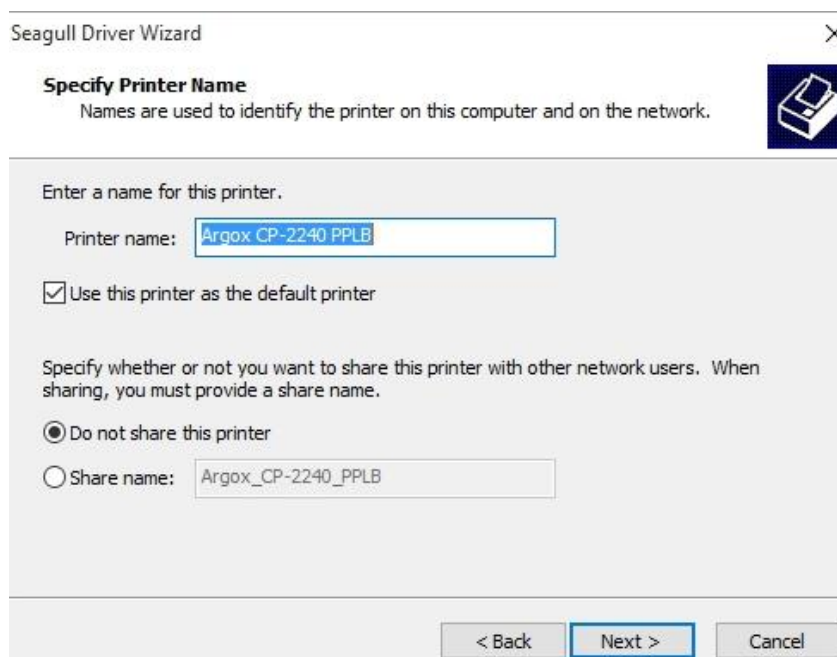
Seagull Driver Wizard

×

**Specify Printer Name**
Names are used to identify the printer on this computer and on the network.

Enter a name for this printer.

Printer name: Argox CP-2240 PPLB

Use this printer as the default printer

Specify whether or not you want to share this printer with other network users. When sharing, you must provide a share name.

Do not share this printer

Share name: Argox_CP-2240_PPLB

< Back | Next > | Cancel